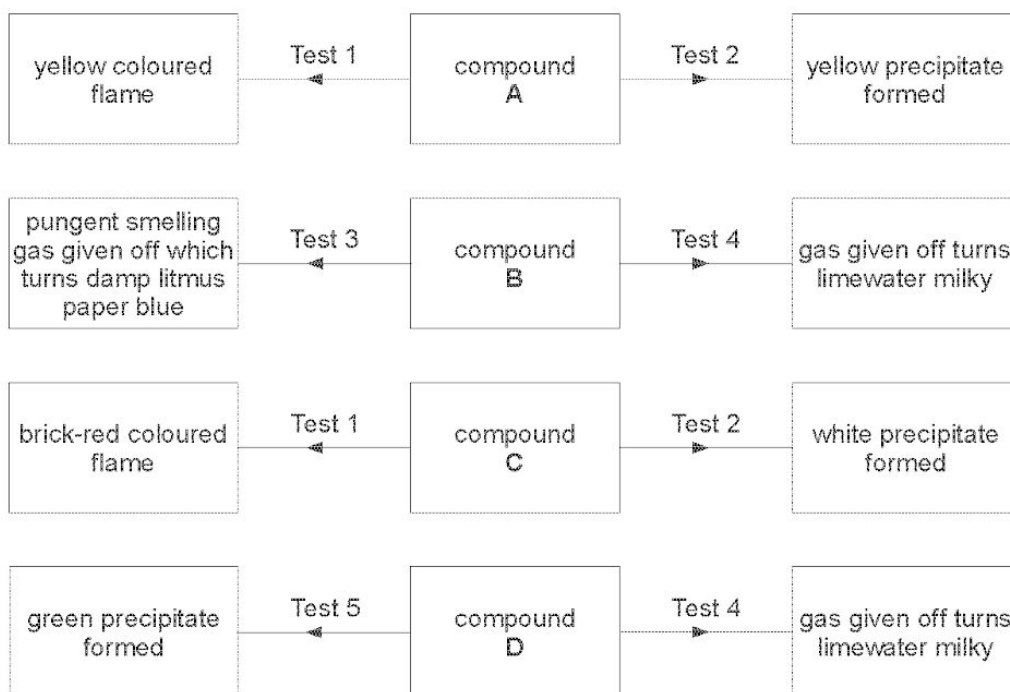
yellow coloured flame

Test 1

compound
A

Test 2

yellow precipitate formed

pungent smelling gas given off which turns damp litmus paper blue

Test 3

compound
B

Test 4

gas given off turns limewater milky

brick-red coloured flame

Test 1

compound
C

Test 2

white precipitate formed

green precipitate formed

Test 5

compound
D

Test 4

gas given off turns limewater milky